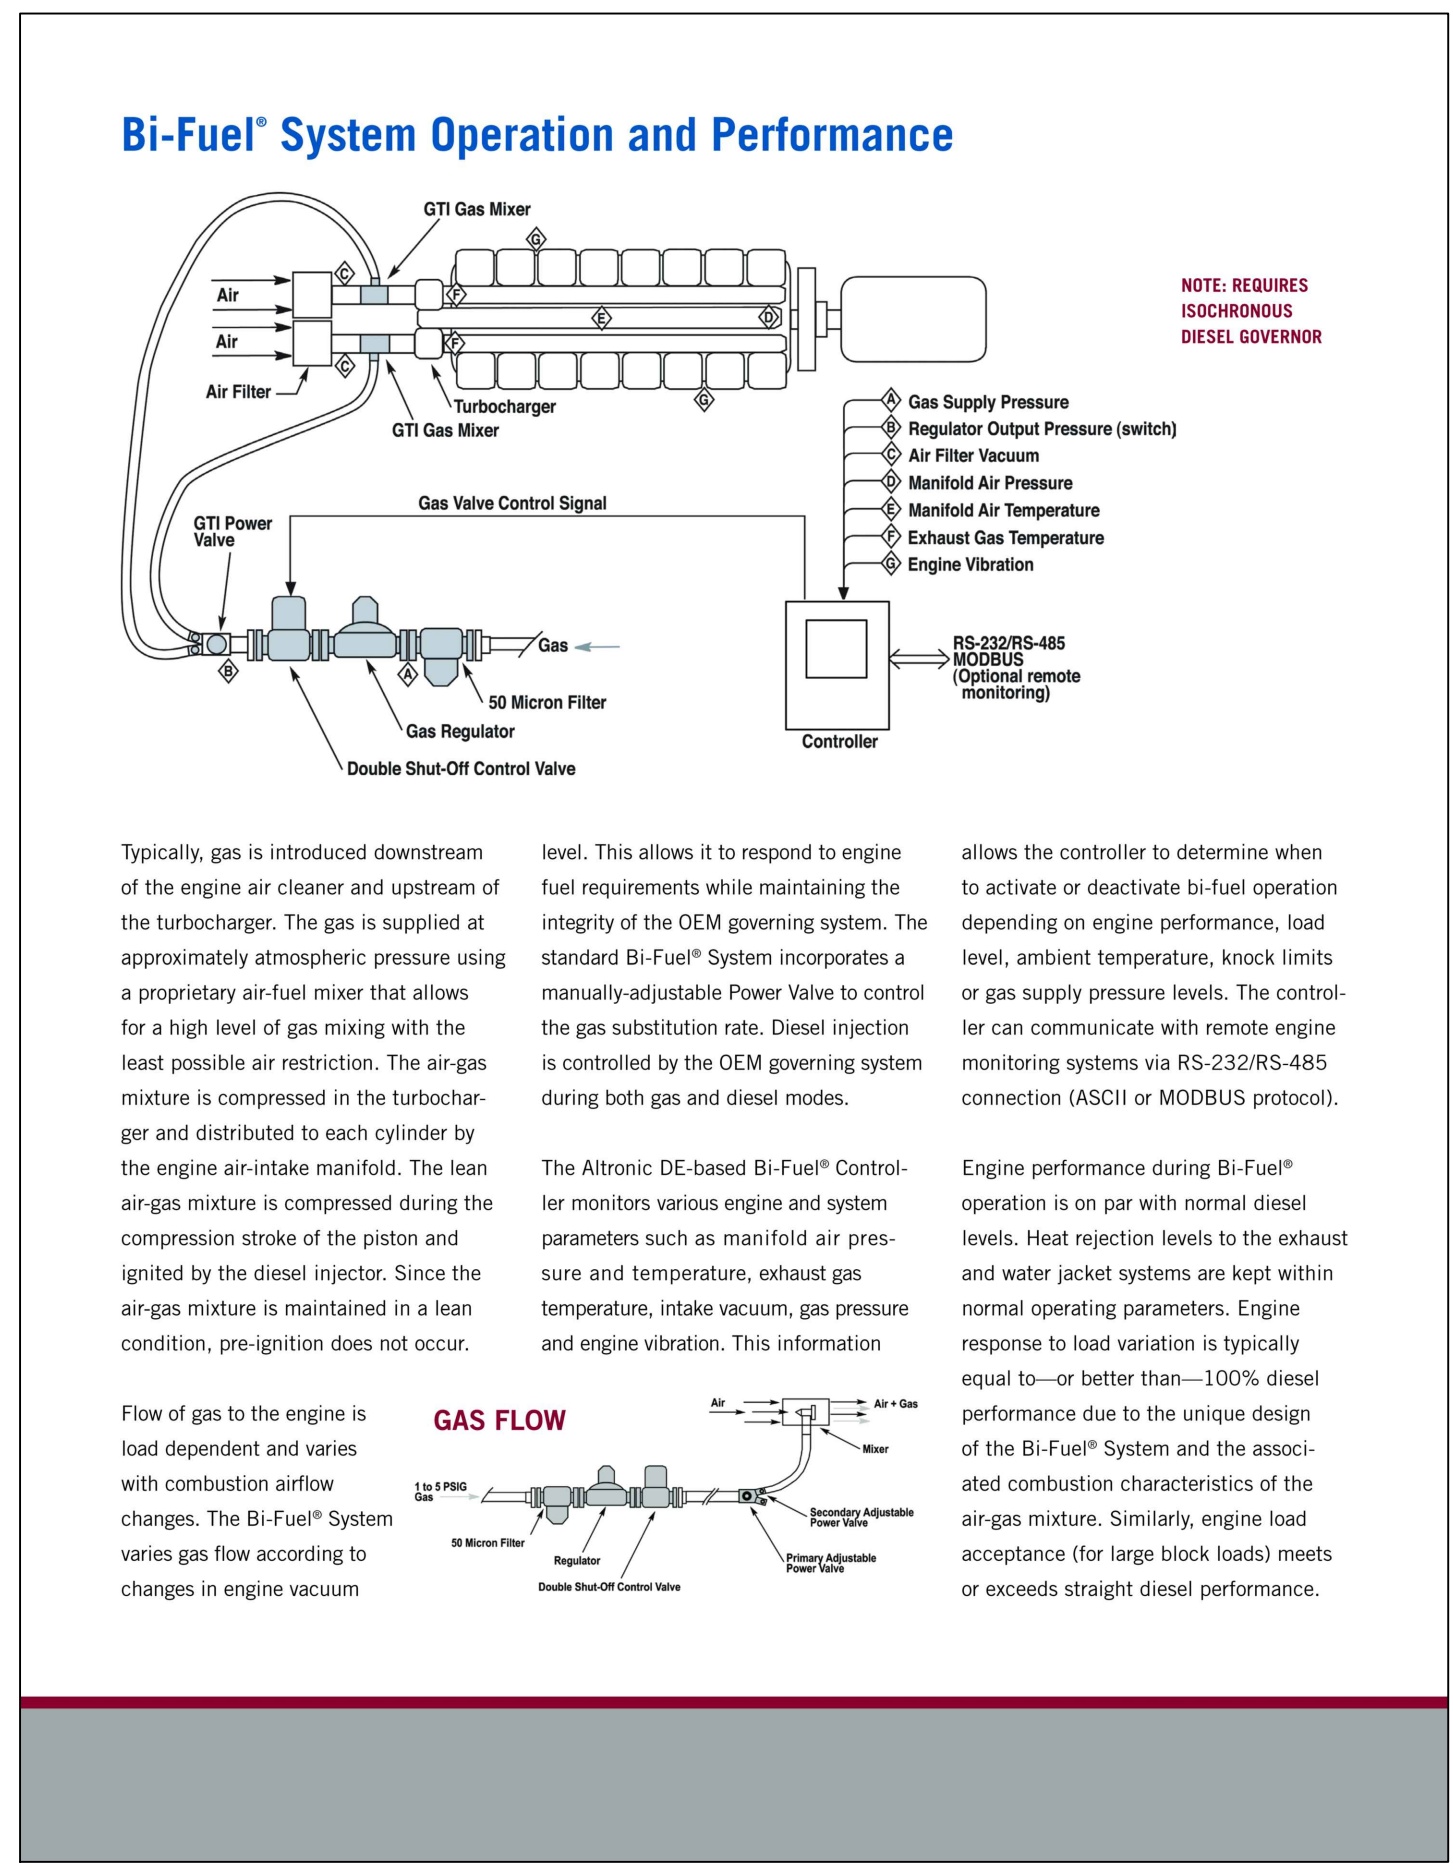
Bi-Fuel® System Operation and Performance

GTI Gas Mixer

G

C

Air

F

E

D

Air

F

C

Air Filter

Turbocharger

G

GTI Gas Mixer

NOTE: REQUIRES ISOCHRONOUS DIESEL GOVERNOR

A Gas Supply Pressure
B Regulator Output Pressure (switch)
C Air Filter Vacuum
D Manifold Air Pressure
E Manifold Air Temperature
F Exhaust Gas Temperature
G Engine Vibration

Gas Valve Control Signal

GTI Power Valve

Gas

B

A

50 Micron Filter

Gas Regulator

Double Shut-Off Control Valve

RS-232/RS-485 MODBUS (Optional remote monitoring)

Controller

Typically, gas is introduced downstream of the engine air cleaner and upstream of the turbocharger. The gas is supplied at approximately atmospheric pressure using a proprietary air-fuel mixer that allows for a high level of gas mixing with the least possible air restriction. The air-gas mixture is compressed in the turbocharger and distributed to each cylinder by the engine air-intake manifold. The lean air-gas mixture is compressed during the compression stroke of the piston and ignited by the diesel injector. Since the air-gas mixture is maintained in a lean condition, pre-ignition does not occur.

Flow of gas to the engine is load dependent and varies with combustion airflow changes. The Bi-Fuel® System varies gas flow according to changes in engine vacuum

level. This allows it to respond to engine fuel requirements while maintaining the integrity of the OEM governing system. The standard Bi-Fuel® System incorporates a manually-adjustable Power Valve to control the gas substitution rate. Diesel injection is controlled by the OEM governing system during both gas and diesel modes.

The Altronic DE-based Bi-Fuel® Controller monitors various engine and system parameters such as manifold air pressure and temperature, exhaust gas temperature, intake vacuum, gas pressure and engine vibration. This information

allows the controller to determine when to activate or deactivate bi-fuel operation depending on engine performance, load level, ambient temperature, knock limits or gas supply pressure levels. The controller can communicate with remote engine monitoring systems via RS-232/RS-485 connection (ASCII or MODBUS protocol).

Engine performance during Bi-Fuel® operation is on par with normal diesel levels. Heat rejection levels to the exhaust and water jacket systems are kept within normal operating parameters. Engine response to load variation is typically equal to—or better than—100% diesel performance due to the unique design of the Bi-Fuel® System and the associated combustion characteristics of the air-gas mixture. Similarly, engine load acceptance (for large block loads) meets or exceeds straight diesel performance.

GAS FLOW

Air

Air + Gas

Mixer

1 to 5 PSIG Gas

Secondary Adjustable Power Valve

50 Micron Filter

Regulator

Primary Adjustable Power Valve

Double Shut-Off Control Valve